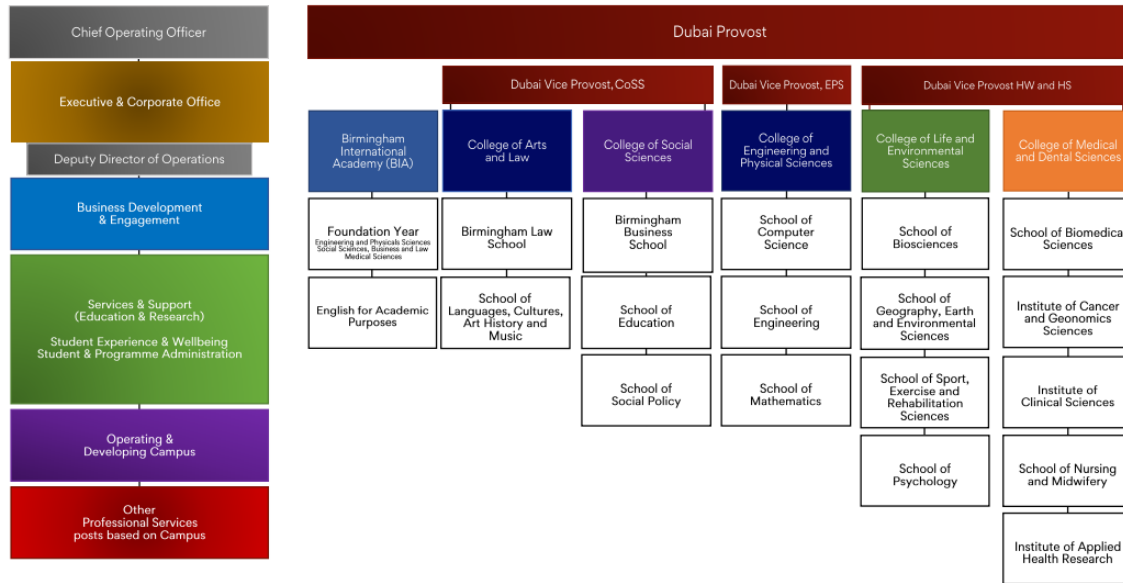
Chief Operating Officer

Executive & Corporate Office

Deputy Director of Operations

Business Development & Engagement

Services & Support (Education & Research)

Student Experience & Wellbeing Student & Programme Administration

Operating & Developing Campus

Other Professional Services posts based on Campus

Dubai Provost

Dubai Vice Provost, CoSS

Dubai Vice Provost, EPS

Dubai Vice Provost HW and HS

Birmingham International Academy (BIA)

Foundation Year
Engineering and Physicals Sciences Social Sciences, Business and Law Medical Sciences

English for Academic Purposes

College of Arts and Law

Birmingham Law School

School of Languages, Cultures, Art History and Music

College of Social Sciences

Birmingham Business School

School of Education

School of Social Policy

College of Engineering and Physical Sciences

School of Computer Science

School of Engineering

School of Mathematics

College of Life and Environmental Sciences

School of Biosciences

School of Geography, Earth and Environmental Sciences

School of Sport, Exercise and Rehabilitation Sciences

School of Psychology

College of Medical and Dental Sciences

School of Biomedica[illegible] Sciences

Institute of Cancer and Geonomics Sciences

Institute of Clinical Sciences

School of Nursing and Midwifery

Institute of Applied Health Research